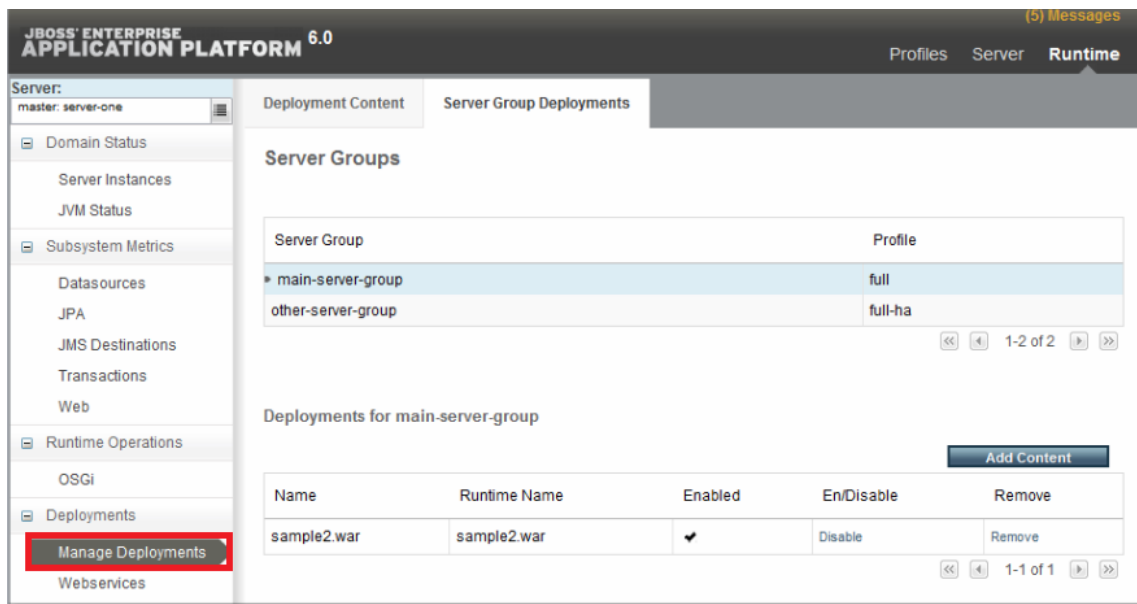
JBOSS' ENTERPRISE
APPLICATION PLATFORM 6.0

(5) Messages

Profiles Server Runtime

Server:
master: server-one

Domain Status
Server Instances
JVM Status
Subsystem Metrics
Datasources
JPA
JMS Destinations
Transactions
Web
Runtime Operations
OSGi
Deployments
Manage Deployments
Webservices

Deployment Content | Server Group Deployments

Server Groups

| Server Group | Profile |
|---|---|
| main-server-group | full |
| other-server-group | full-ha |

1-2 of 2

Deployments for main-server-group

Add Content

| Name | Runtime Name | Enabled | En/Disable | Remove |
|---|---|---|---|---|
| sample2.war | sample2.war | ✔ | Disable | Remove |

1-1 of 1